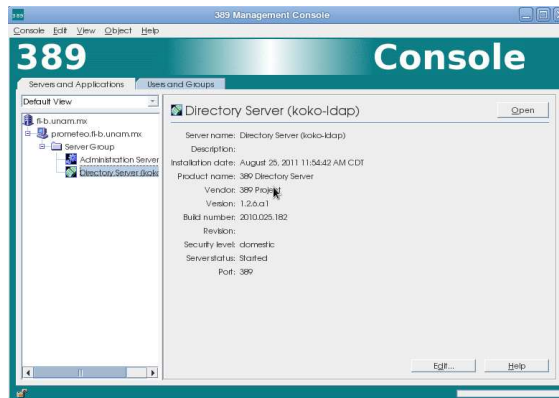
389 Management Console

Console Edit View Object Help

389 Console

Servers and Applications | Users and Groups

Default View

fi-b.unam.mx
prometeo.fi-b.unam.mx
Server Group
Administration Server
Directory Server (koko

Directory Server (koko-ldap)

Open

Server name: Directory Server (koko-ldap)
Description:
Installation date: August 25, 2011 11:54:42 AM CDT
Product name: 389 Directory Server
Vendor: 389 Project
Version: 1.2.6.a1
Build number: 2010.025.182
Revision:
Security level: domestic
Server status: Started
Port: 389

Edit...
Help